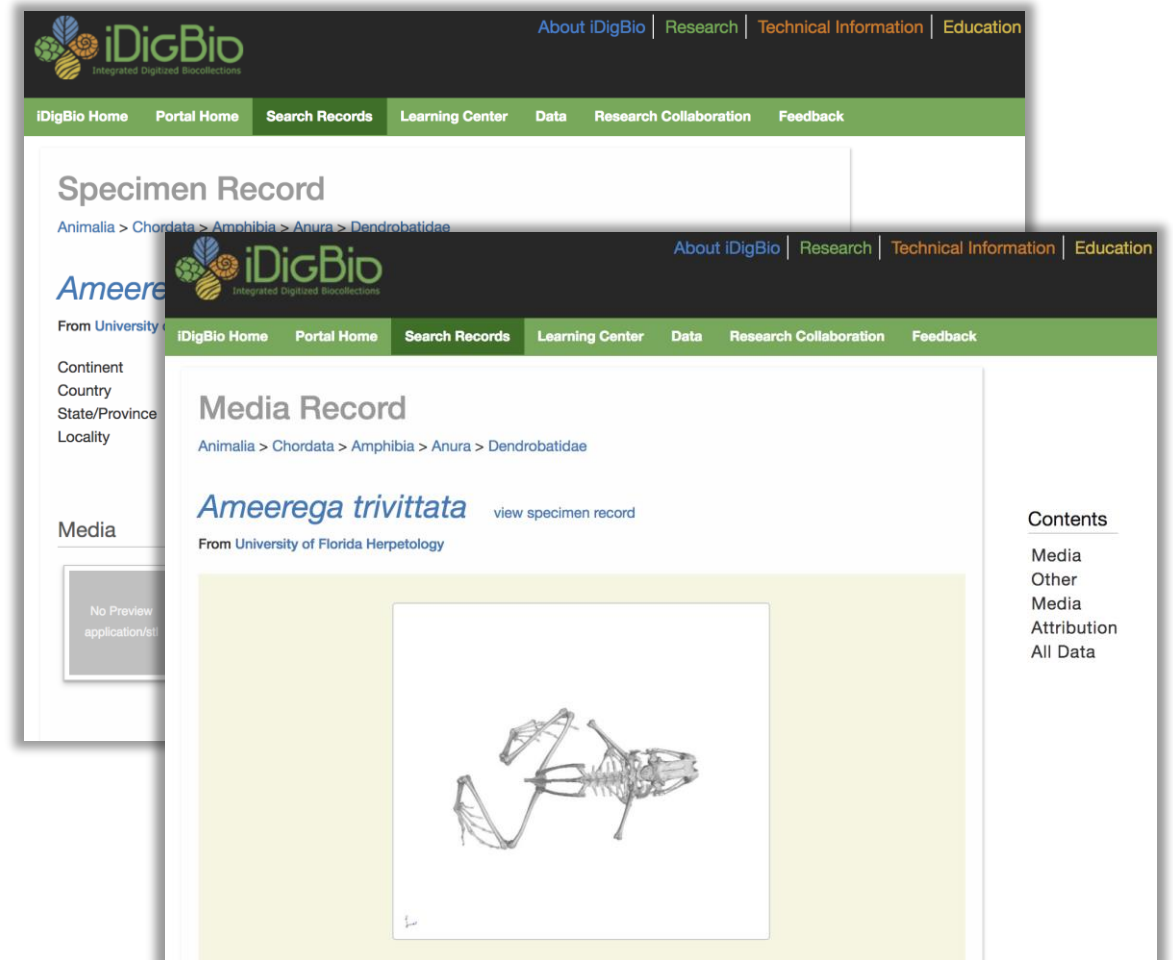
iDigBio
Integrated Digitized Biocollections

About iDigBio | Research | Technical Information | Education

iDigBio Home Portal Home Search Records Learning Center Data Research Collaboration Feedback

Specimen Record

Animalia > Chordata > Amphibia > Anura > Dendrobatidae

Ameere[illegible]

From University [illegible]

Continent
Country
State/Province
Locality

Media

No Preview
application/st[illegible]

iDigBio
Integrated Digitized Biocollections

About iDigBio | Research | Technical Information | Education

iDigBio Home Portal Home Search Records Learning Center Data Research Collaboration Feedback

Media Record

Animalia > Chordata > Amphibia > Anura > Dendrobatidae

Ameerega trivittata view specimen record

From University of Florida Herpetology

Contents
Media
Other Media
Attribution
All Data